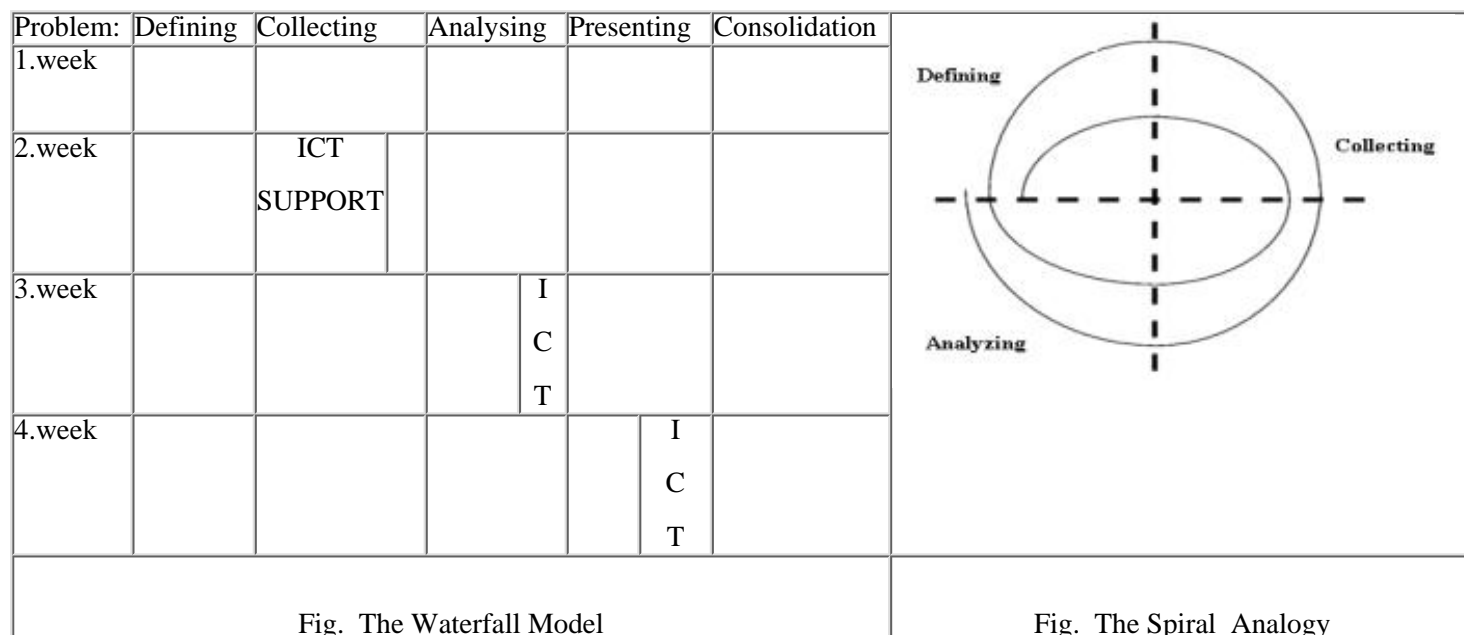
| Problem: | Defining | Collecting | Analysing | Presenting | Consolidation |
|---|---|---|---|---|---|
| 1.week | | | | | |
| 2.week | | ICT SUPPORT | | | |
| 3.week | | | I C T | | |
| 4.week | | | | I C T | |

Fig. The Waterfall Model

Defining

Collecting

Analyzing

Fig. The Spiral Analogy